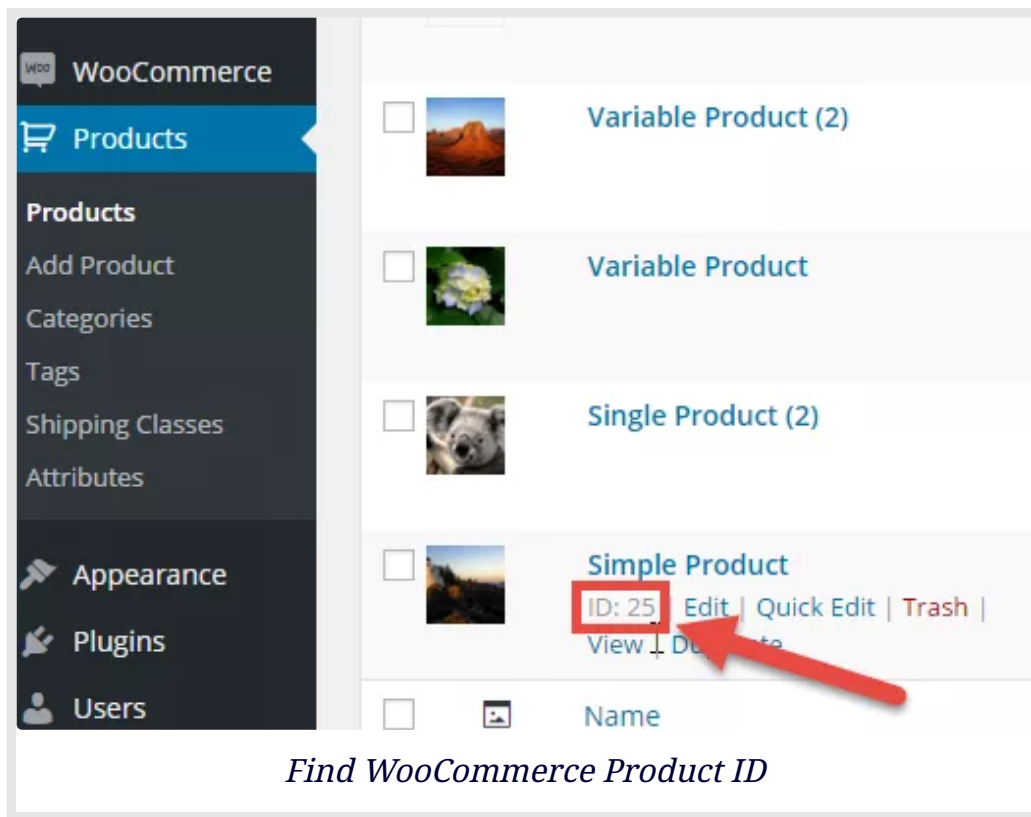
WooCommerce
Products
Products
Add Product
Categories
Tags
Shipping Classes
Attributes
Appearance
Plugins
Users

Variable Product (2)
Variable Product
Single Product (2)
Simple Product
ID: 25 | Edit | Quick Edit | Trash | View | Du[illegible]te
Name

Find WooCommerce Product ID